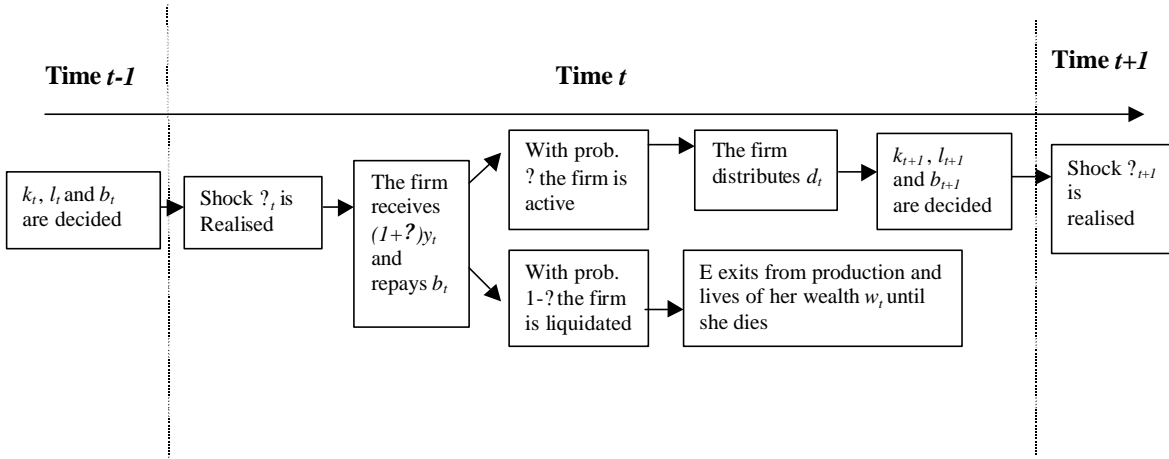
**Time *t-1***

**Time *t***

**Time *t+1***

$k_t$, $l_t$ and $b_t$ are decided

Shock $?_t$ is Realised

The firm receives $(1+?)y_t$ and repays $b_t$

With prob. ? the firm is active

The firm distributes $d_t$

$k_{t+1}$, $l_{t+1}$ and $b_{t+1}$ are decided

Shock $?_{t+1}$ is realised

With prob. 1-? the firm is liquidated

E exits from production and lives of her wealth $w_t$ until she dies